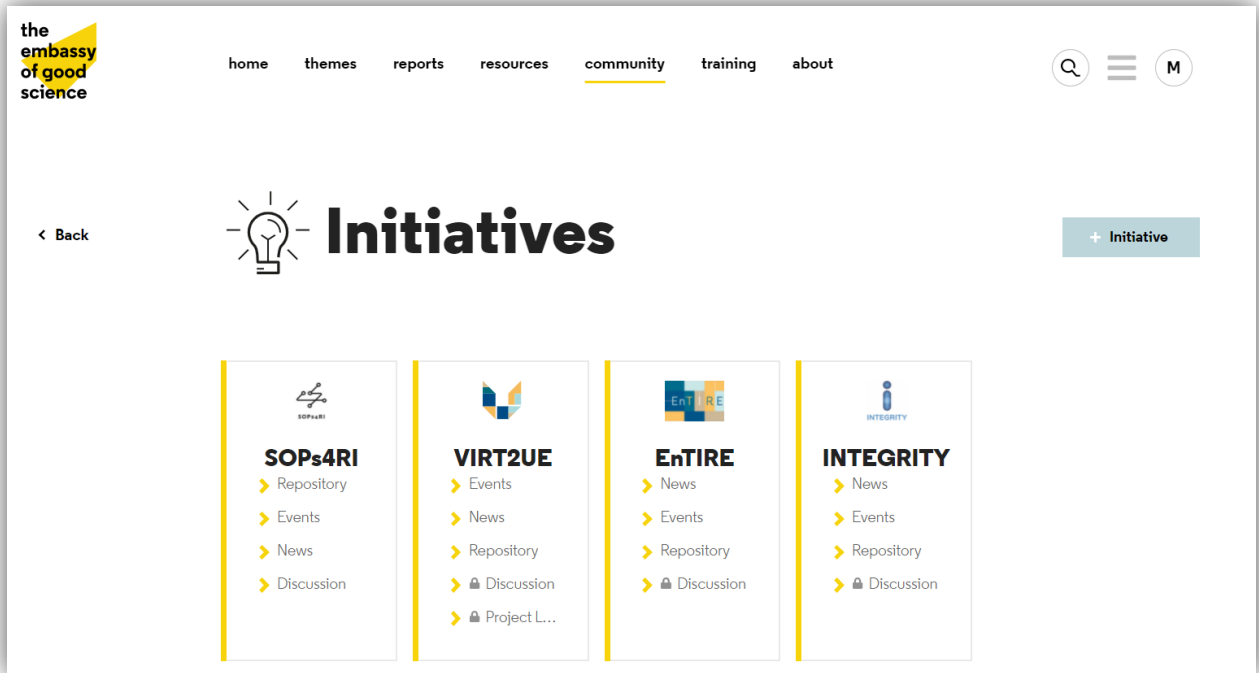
the embassy of good science

home themes reports resources community training about

M

Back

Initiatives

+ Initiative

SOPs4RI

SOPs4RI
Repository
Events
News
Discussion

VIRT2UE
Events
News
Repository
Discussion
Project L...

EnTIRE

EnTIRE
News
Events
Repository
Discussion

INTEGRITY

INTEGRITY
News
Events
Repository
Discussion